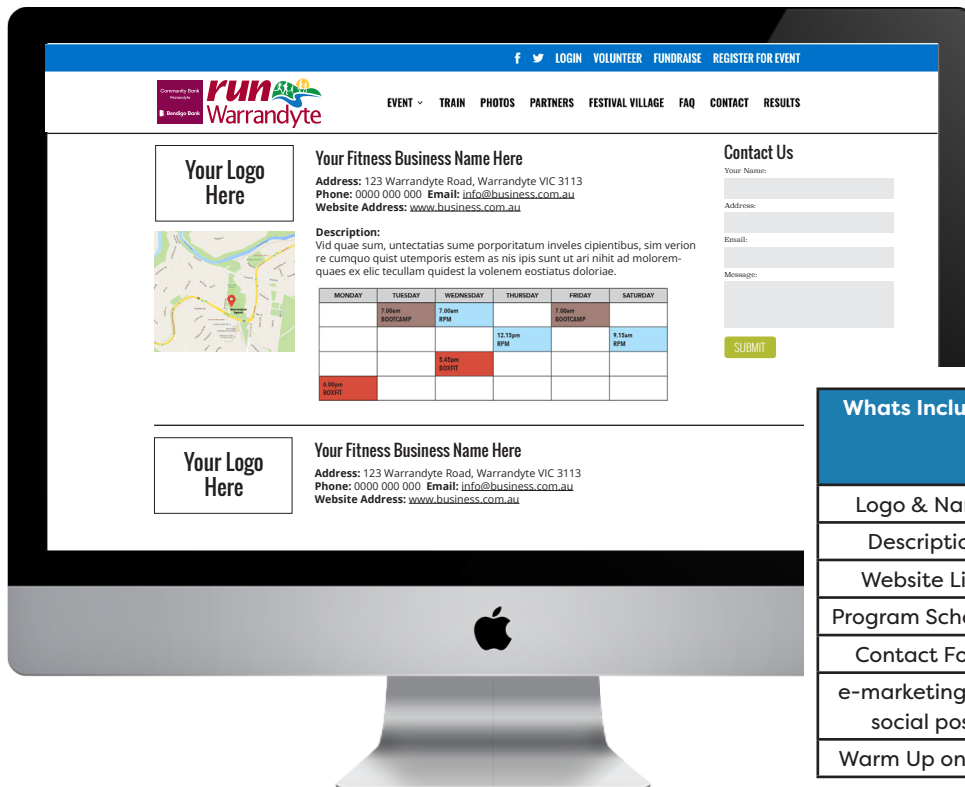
f LOGIN VOLUNTEER FUNDRAISE REGISTER FOR EVENT

Community Bank Warrandyte Bendigo Bank

run Warrandyte

EVENT TRAIN PHOTOS PARTNERS FESTIVAL VILLAGE FAQ CONTACT RESULTS

Your Logo Here

Your Fitness Business Name Here

**Address:** 123 Warrandyte Road, Warrandyte VIC 3113
**Phone:** 0000 000 000 **Email:** info@business.com.au
**Website Address:** www.business.com.au

**Description:**
Vid quae sum, untectatias sume porporitatum inveles cipientibus, sim verion re cumquo quist utemporis estem as nis ipis sunt ut ari nihit ad molorem-quaes ex elic tecullam quidest la volenem eostiatus doloriae.

| MONDAY | TUESDAY | WEDNESDAY | THURSDAY | FRIDAY | SATURDAY |
|---|---|---|---|---|---|
| | 7.00am BOOTCAMP | 7.00am RPM | | 7.00am BOOTCAMP | |
| | | | 12.15pm RPM | | 9.15am RPM |
| | | 5.45pm BOXFIT | | | |
| 6.00pm BOXFIT | | | | | |

Contact Us
Your Name:
Address:
Email:
Message:
SUBMIT

Your Logo Here

Your Fitness Business Name Here

**Address:** 123 Warrandyte Road, Warrandyte VIC 3113
**Phone:** 0000 000 000 **Email:** info@business.com.au
**Website Address:** www.business.com.au

| Whats Inclu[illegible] |
|---|
| Logo & Na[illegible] |
| Descripti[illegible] |
| Website Li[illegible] |
| Program Sch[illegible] |
| Contact Fo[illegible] |
| e-marketing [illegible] social pos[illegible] |
| Warm Up on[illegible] |